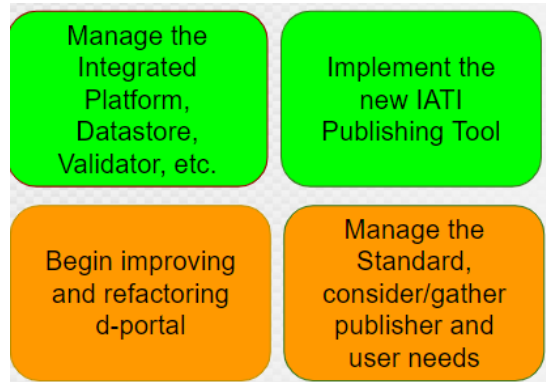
Manage the Integrated Platform, Datastore, Validator, etc.

Implement the new IATI Publishing Tool

Begin improving and refactoring d-portal

Manage the Standard, consider/gather publisher and user needs